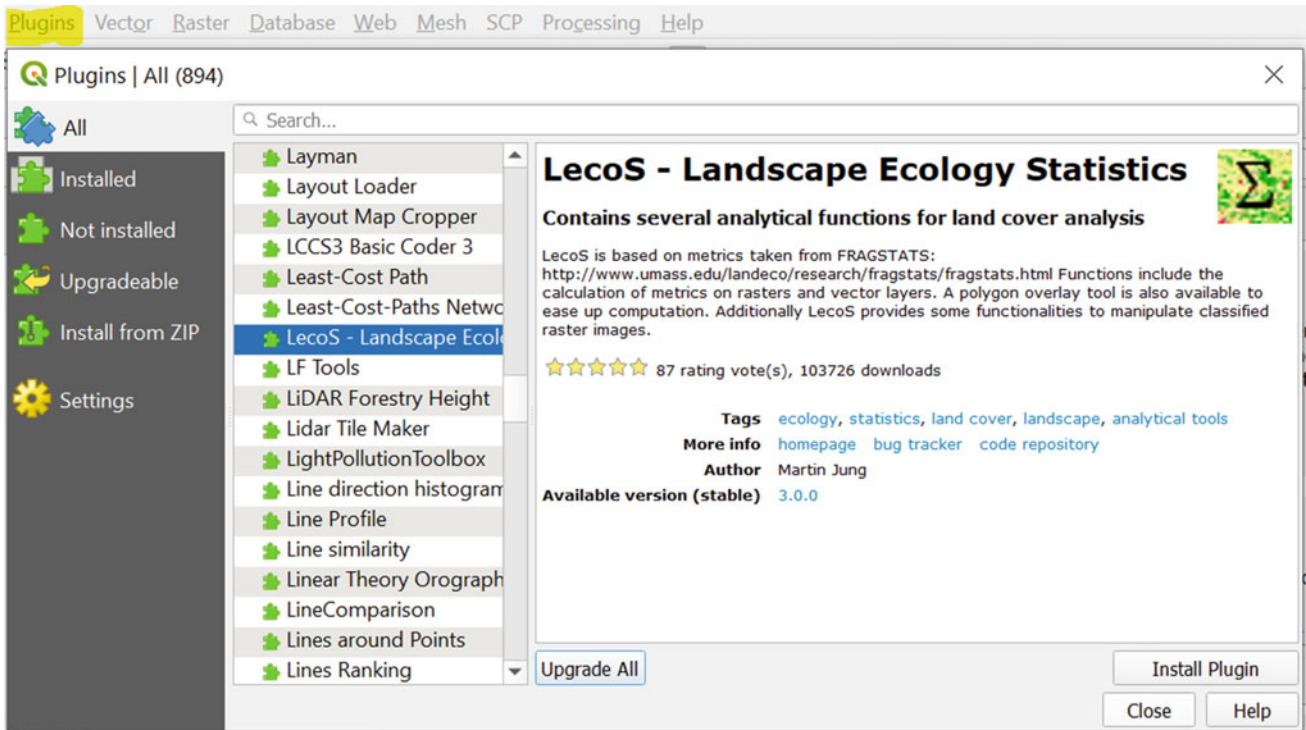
Plugins Vector Raster Database Web Mesh SCP Processing Help

Plugins | All (894)

All
Installed
Not installed
Upgradeable
Install from ZIP
Settings

Search...

Layman
Layout Loader
Layout Map Cropper
LCCS3 Basic Coder 3
Least-Cost Path
Least-Cost-Paths Netwo
LecoS - Landscape Ecol
LF Tools
LiDAR Forestry Height
Lidar Tile Maker
LightPollutionToolbox
Line direction histogram
Line Profile
Line similarity
Linear Theory Orograph
LineComparison
Lines around Points
Lines Ranking

LecoS - Landscape Ecology Statistics

Contains several analytical functions for land cover analysis

LecoS is based on metrics taken from FRAGSTATS: http://www.umass.edu/landeco/research/fragstats/fragstats.html Functions include the calculation of metrics on rasters and vector layers. A polygon overlay tool is also available to ease up computation. Additionally LecoS provides some functionalities to manipulate classified raster images.

87 rating vote(s), 103726 downloads

Tags ecology, statistics, land cover, landscape, analytical tools
More info homepage bug tracker code repository
Author Martin Jung
Available version (stable) 3.0.0

Upgrade All
Install Plugin
Close
Help